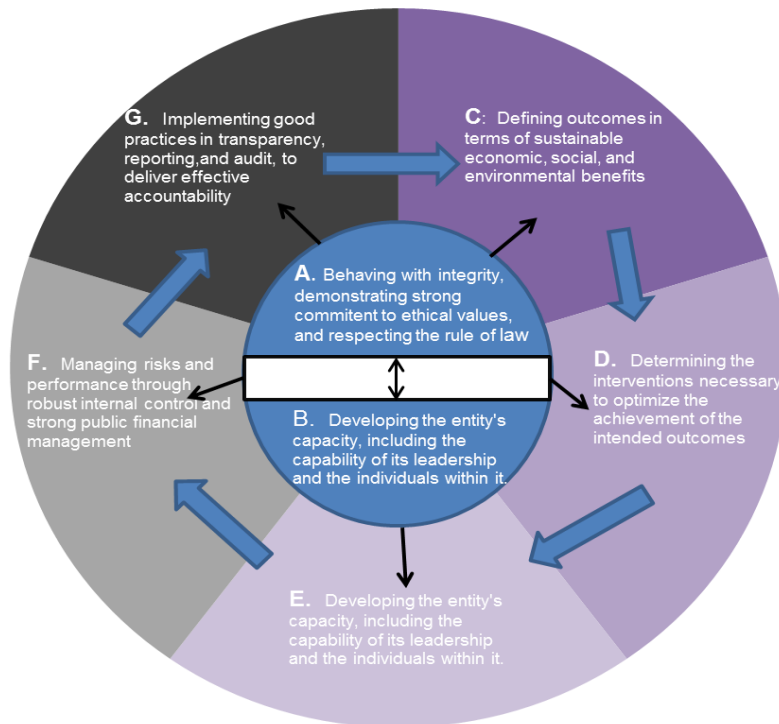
G. Implementing good practices in transparency, reporting,and audit, to deliver effective accountability

C: Defining outcomes in terms of sustainable economic, social, and environmental benefits

A. Behaving with integrity, demonstrating strong commitent to ethical values, and respecting the rule of law

B. Developing the entity's capacity, including the capability of its leadership and the individuals within it.

F. Managing risks and performance through robust internal control and strong public financial management

D. Determining the interventions necessary to optimize the achievement of the intended outcomes

E. Developing the entity's capacity, including the capability of its leadership and the individuals within it.